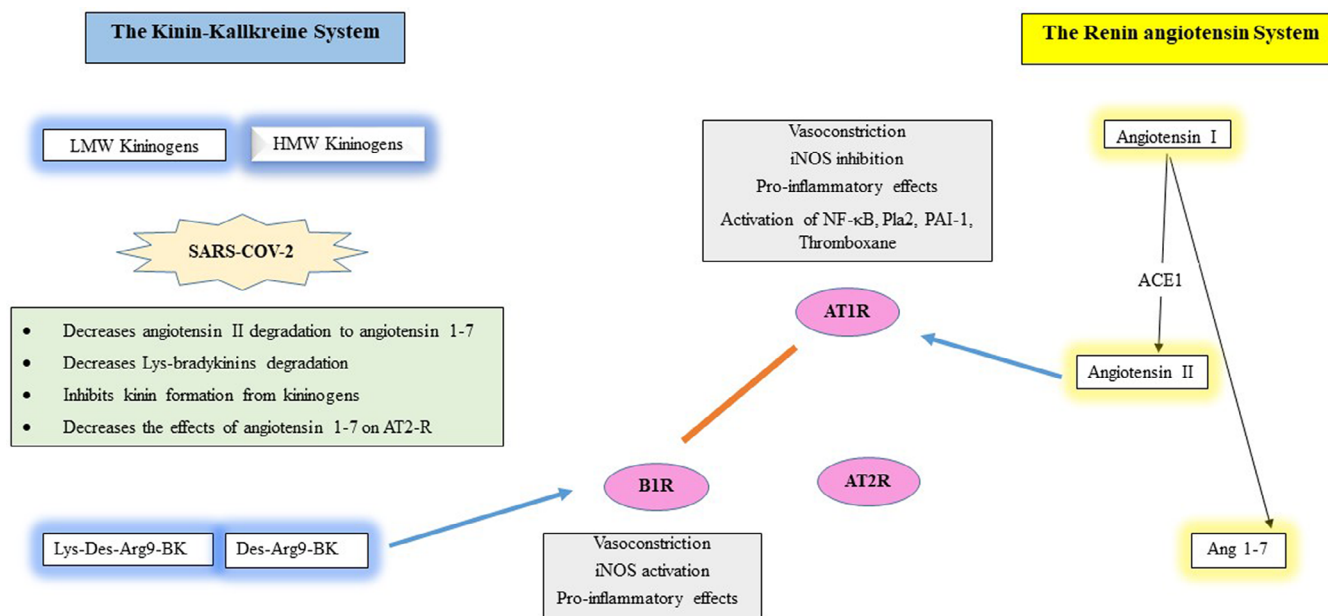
The Kinin-Kallkreine System

The Renin angiotensin System

LMW Kininogens

HMW Kininogens

SARS-COV-2

- Decreases angiotensin II degradation to angiotensin 1-7
- Decreases Lys-bradykinins degradation
- Inhibits kinin formation from kininogens
- Decreases the effects of angiotensin 1-7 on AT2-R

Vasoconstriction
iNOS inhibition
Pro-inflammatory effects
Activation of NF-κB, Pla2, PAI-1, Thromboxane

AT1R

Angiotensin I

ACE1

Angiotensin II

B1R

AT2R

Lys-Des-Arg9-BK

Des-Arg9-BK

Vasoconstriction
iNOS activation
Pro-inflammatory effects

Ang 1-7